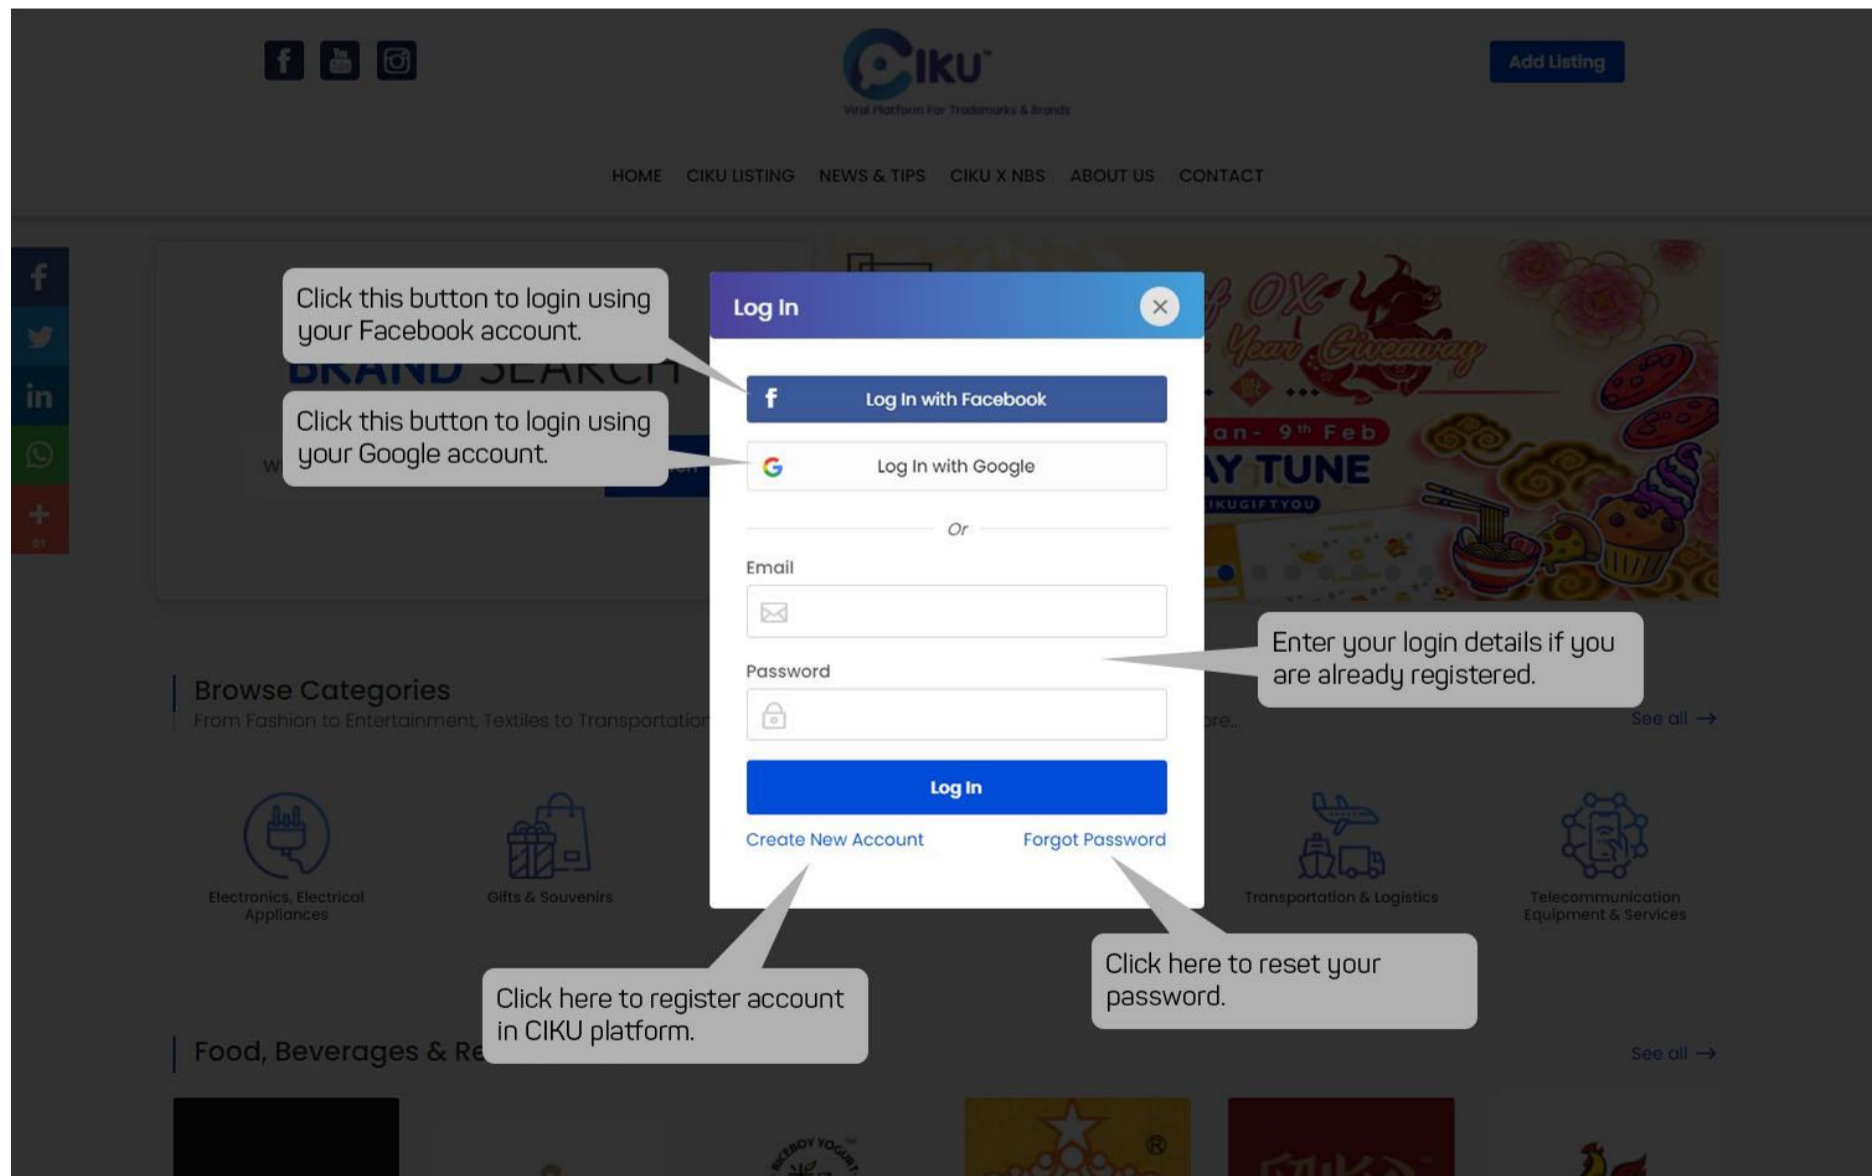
CIKU
Viral Platform For Trademarks & Brands

Add Listing

HOME CIKU LISTING NEWS & TIPS CIKU X NBS ABOUT US CONTACT

Click this button to login using your Facebook account.

Click this button to login using your Google account.

Log In

Log In with Facebook

Log In with Google

Or

Email

Password

Log In

Create New Account Forgot Password

Enter your login details if you are already registered.

Click here to reset your password.

Click here to register account in CIKU platform.

Browse Categories
From Fashion to Entertainment, Textiles to Transportation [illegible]re..

See all →

Electronics, Electrical Appliances

Gifts & Souvenirs

Transportation & Logistics

Telecommunication Equipment & Services

Food, Beverages & Re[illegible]

See all →